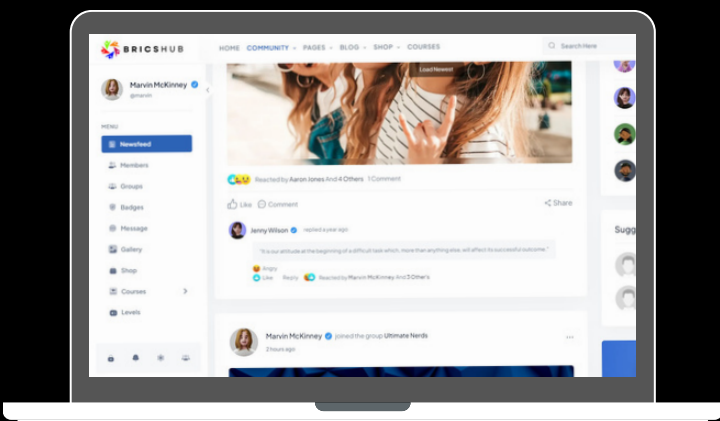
BRICSHUB
HOME COMMUNITY PAGES BLOG SHOP COURSES
Search Here

Marvin McKinney
@marvin

MENU
Newsfeed
Members
Groups
Badges
Message
Gallery
Shop
Courses
Levels

Load Newest

Reacted by Aaron Jones And 4 Others 1 Comment

Like Comment Share

Jenny Wilson replied a year ago

"It is our attitude at the beginning of a difficult task which, more than anything else, will affect its successful outcome."

Angry
Like Reply Reacted by Marvin McKinney And 3 Other's

Marvin McKinney joined the group Ultimate Nerds
2 hours ago

Sugg